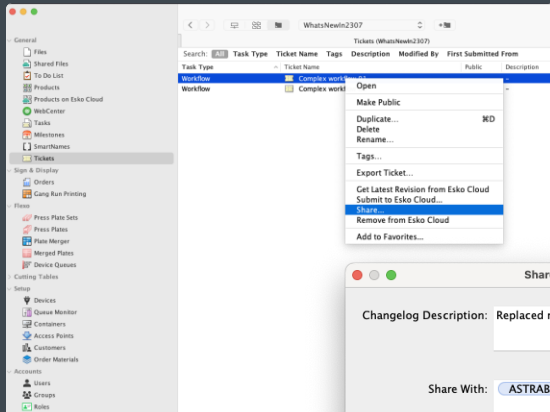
General
Files
Shared Files
To Do List
Products
Products on Esko Cloud
WebCenter
Tasks
Milestones
SmartNames
Tickets
Sign & Display
Orders
Gang Run Printing
Flexo
Press Plate Sets
Press Plates
Plate Merger
Merged Plates
Device Queues
Cutting Tables
Setup
Devices
Queue Monitor
Containers
Access Points
Customers
Order Materials
Accounts
Users
Groups
Roles

WhatsNewIn2307

Tickets (WhatsNewIn2307)

Search: All Task Type Ticket Name Tags Description Modified By First Submitted From

| Task Type | Ticket Name | Public | Description |
|---|---|---|---|
| Workflow | Complex workflow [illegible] | | |
| Workflow | Complex workfl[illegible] | | |

Open
Make Public
Duplicate... ⌘D
Delete
Rename...
Tags...
Export Ticket...
Get Latest Revision from Esko Cloud
Submit to Esko Cloud...
Share...
Remove from Esko Cloud
Add to Favorites...

Shar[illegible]

Changelog Description: Replaced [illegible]

Share With: ASTRAB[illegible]